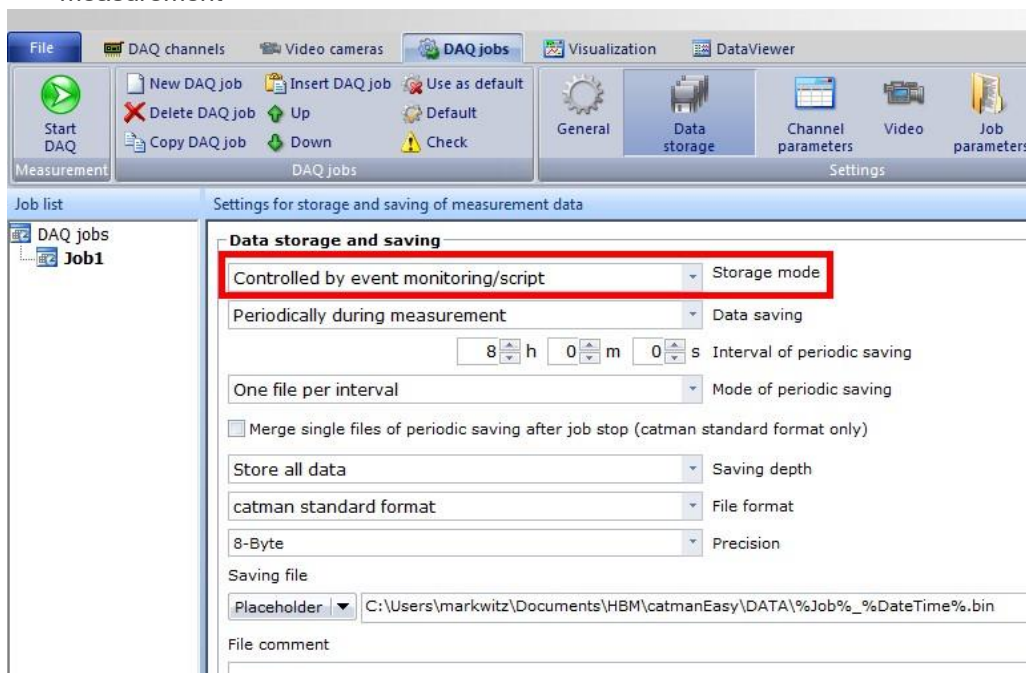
File | DAQ channels | Video cameras | DAQ jobs | Visualization | DataViewer

Start DAQ
Measurement

New DAQ job | Insert DAQ job | Use as default
Delete DAQ job | Up | Default
Copy DAQ job | Down | Check
DAQ jobs

General | Data storage | Channel parameters | Video | Job parameters
Settings

Job list
DAQ jobs
Job1

Settings for storage and saving of measurement data

Data storage and saving

Controlled by event monitoring/script | Storage mode

Periodically during measurement | Data saving

8 h 0 m 0 s Interval of periodic saving

One file per interval | Mode of periodic saving

Merge single files of periodic saving after job stop (catman standard format only)

Store all data | Saving depth

catman standard format | File format

8-Byte | Precision

Saving file

Placeholder | C:\Users\markwitz\Documents\HBM\catmanEasy\DATA\%Job%_%DateTime%.bin

File comment